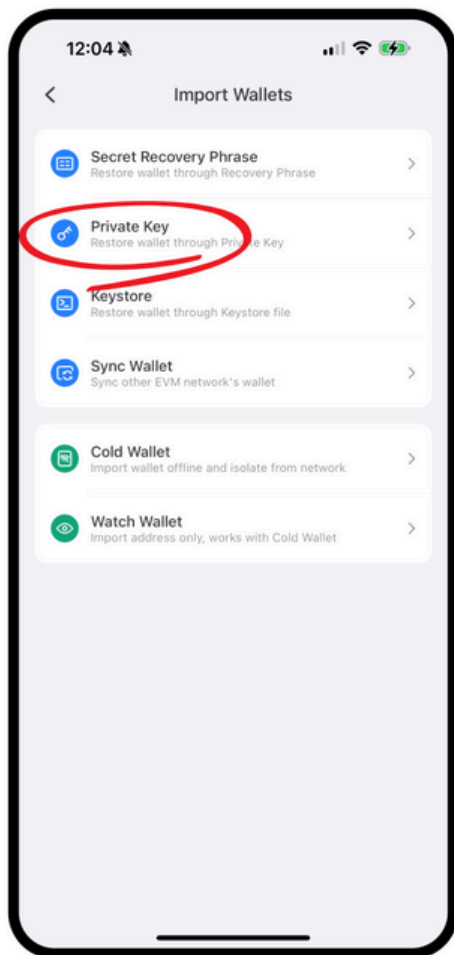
12:04

Import Wallets

Secret Recovery Phrase
Restore wallet through Recovery Phrase

Private Key
Restore wallet through Private Key

Keystore
Restore wallet through Keystore file

Sync Wallet
Sync other EVM network's wallet

Cold Wallet
Import wallet offline and isolate from network

Watch Wallet
Import address only, works with Cold Wallet